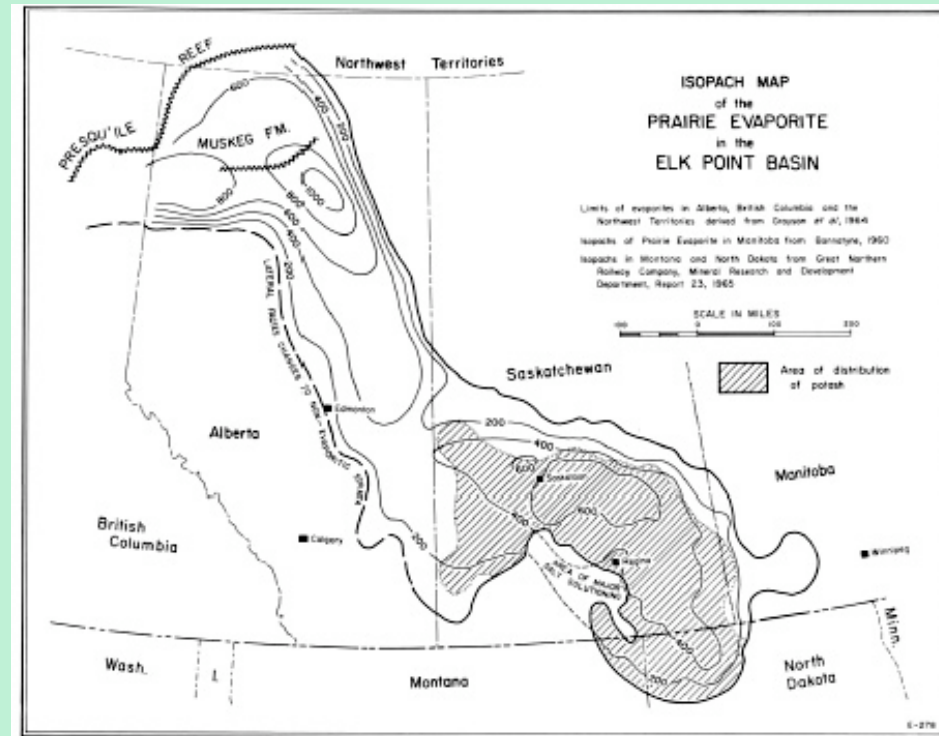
ISOPACH MAP
of the
PRAIRIE EVAPORITE
in the
ELK POINT BASIN

Limits of evaporites in Alberta, British Columbia and the Northwest Territories derived from Grayson et al, 1964

Isopachs of Prairie Evaporite in Manitoba from Bannatyne, 1960

Isopachs in Montana and North Dakota from Great Northern Railway Company, Mineral Research and Development Department, Report 23, 1965

SCALE IN MILES
100 0 100 200

Area of distribution of potash

Northwest Territories
PRESQU'ILE
REEF
MUSKEG FM.
600
400
200
800
1000
800
600
400
200
LATERAL FACIES CHANGES TO NON-EVAPORITIC STRATA
Edmonton
Alberta
British Columbia
Calgary
Saskatchewan
200
400
600
Saskatoon
600
500
200
AREA OF MAJOR SALT SOLUTION
Regina
Manitoba
Winnipeg
Wash.
I.
Montana
North Dakota
Minn.
E-279